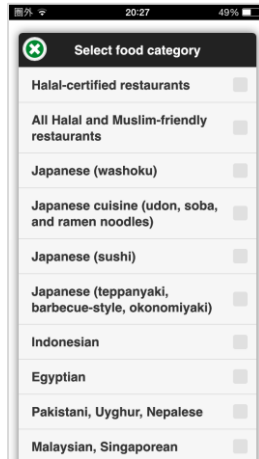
圏外 20:27 49%

Select food category

Halal-certified restaurants

All Halal and Muslim-friendly restaurants

Japanese (washoku)

Japanese cuisine (udon, soba, and ramen noodles)

Japanese (sushi)

Japanese (teppanyaki, barbecue-style, okonomiyaki)

Indonesian

Egyptian

Pakistani, Uyghur, Nepalese

Malaysian, Singaporean